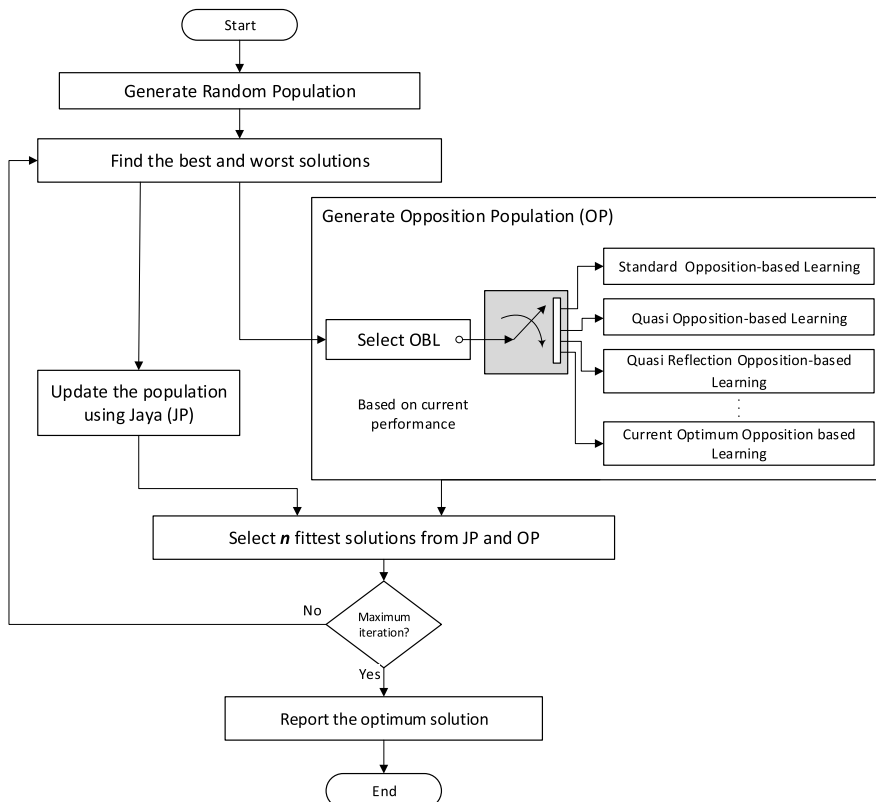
Start

Generate Random Population

Find the best and worst solutions

Generate Opposition Population (OP)

Standard Opposition-based Learning

Quasi Opposition-based Learning

Quasi Reflection Opposition-based Learning

Current Optimum Opposition based Learning

Select OBL

Based on current performance

Update the population using Jaya (JP)

Select ***n*** fittest solutions from JP and OP

No

Maximum iteration?

Yes

Report the optimum solution

End